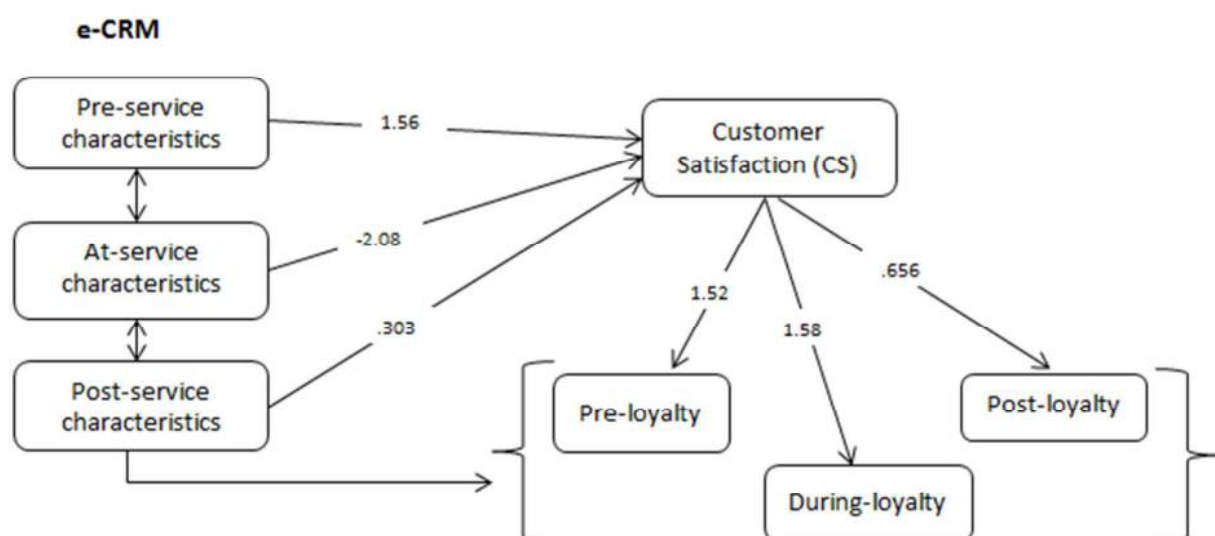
e-CRM

Pre-service characteristics

At-service characteristics

Post-service characteristics

1.56

-2.08

.303

Customer Satisfaction (CS)

1.52

1.58

.656

Pre-loyalty

During-loyalty

Post-loyalty